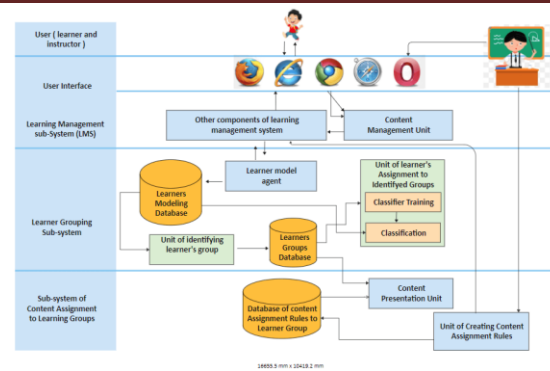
User ( learner and instructor )

User Interface

Learning Management sub-System (LMS)

Other components of learning management system

Content Management Unit

Learner Grouping Sub-system

Learner model agent

Learners Modeling Database

Unit of learner's Assignment to Identifyed Groups

Classifier Training

Classification

Unit of identifying learner's group

Learners Groups Database

Sub-system of Content Assignment to Learning Groups

Content Presentation Unit

Database of content Assignment Rules to Learner Group

Unit of Creating Content Assignment Rules

16655.5 mm x 10419.2 mm